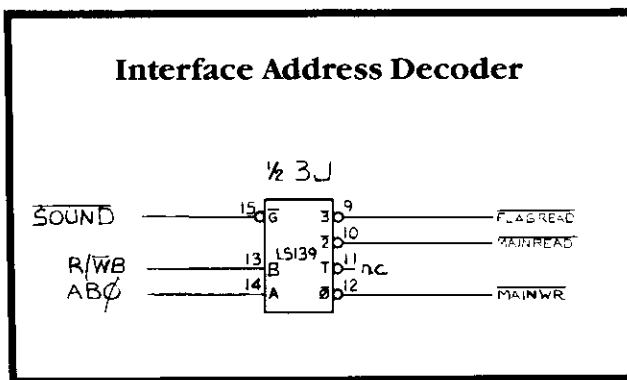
Interface Address Decoder

½ 3J

$\overline{SOUND}$ 15 $\overline{G}$

R/$\overline{W}$B 13 B

ABØ 14 A

LS139

3 9 $\overline{FLAGREAD}$

2 10 $\overline{MAINREAD}$

1 11 n.c.

Ø 12 $\overline{MAINWR}$